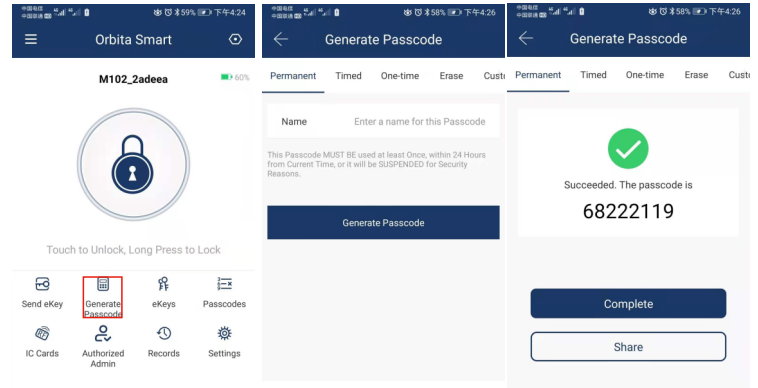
中国电信 中国联通 59% 下午4:24

Orbita Smart

M102_2adeea

60%

Touch to Unlock, Long Press to Lock

Send eKey

Generate Passcode

eKeys

Passcodes

IC Cards

Authorized Admin

Records

Settings

中国电信 中国联通 58% 下午4:26

Generate Passcode

Permanent

Timed

One-time

Erase

Cust

Name

Enter a name for this Passcode

This Passcode MUST BE used at least Once, within 24 Hours from Current Time, or it will be SUSPENDED for Security Reasons.

Generate Passcode

中国电信 中国联通 58% 下午4:26

Generate Passcode

Permanent

Timed

One-time

Erase

Cust

Succeeded. The passcode is

68222119

Complete

Share